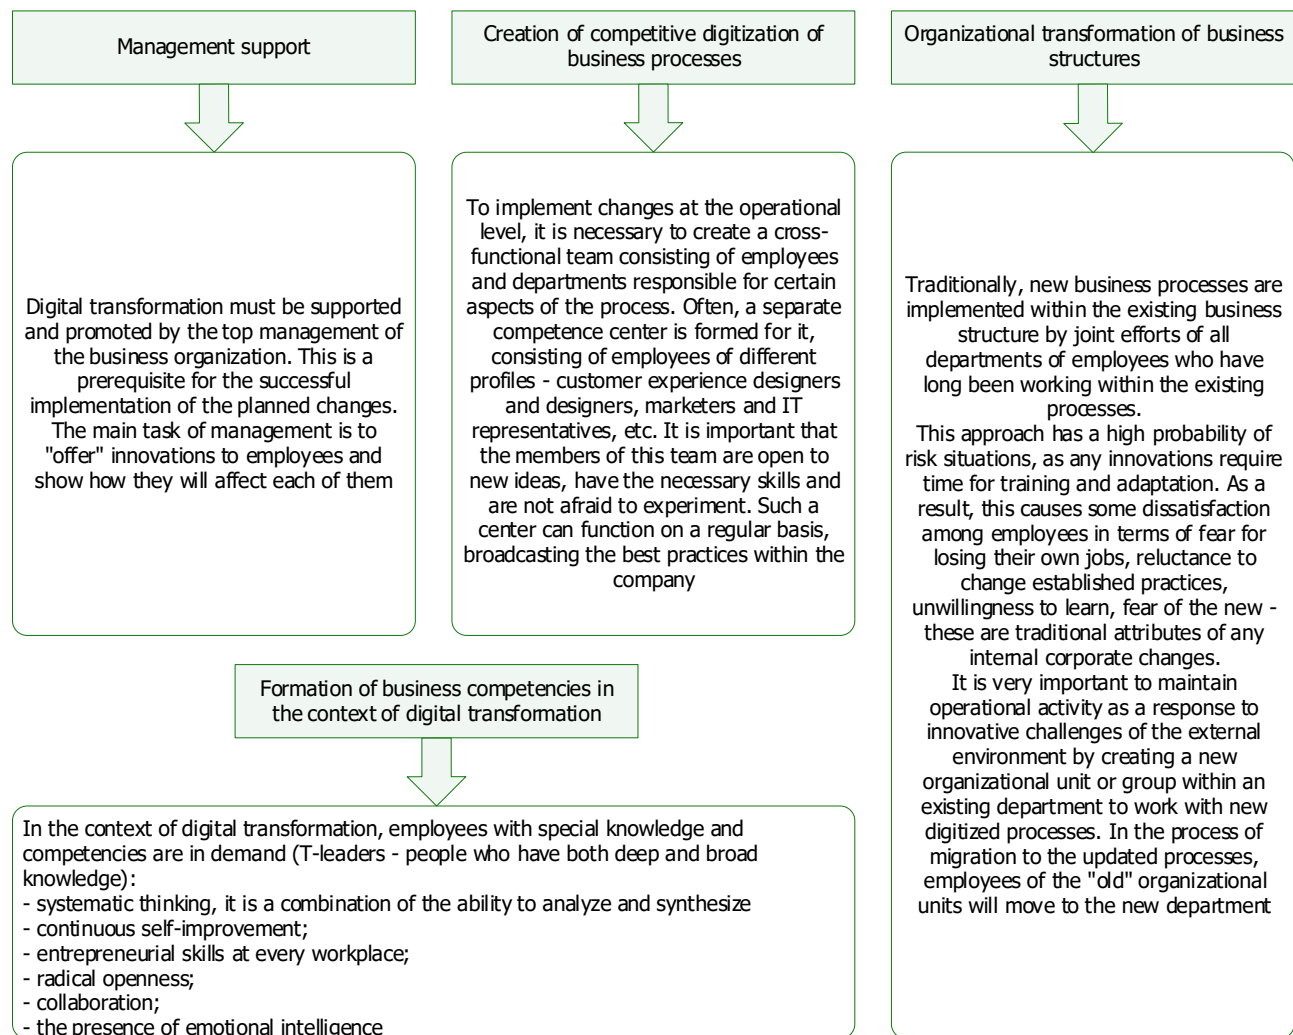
Management support

Creation of competitive digitization of business processes

Organizational transformation of business structures

Digital transformation must be supported and promoted by the top management of the business organization. This is a prerequisite for the successful implementation of the planned changes. The main task of management is to "offer" innovations to employees and show how they will affect each of them

To implement changes at the operational level, it is necessary to create a cross-functional team consisting of employees and departments responsible for certain aspects of the process. Often, a separate competence center is formed for it, consisting of employees of different profiles - customer experience designers and designers, marketers and IT representatives, etc. It is important that the members of this team are open to new ideas, have the necessary skills and are not afraid to experiment. Such a center can function on a regular basis, broadcasting the best practices within the company

Traditionally, new business processes are implemented within the existing business structure by joint efforts of all departments of employees who have long been working within the existing processes.
This approach has a high probability of risk situations, as any innovations require time for training and adaptation. As a result, this causes some dissatisfaction among employees in terms of fear for losing their own jobs, reluctance to change established practices, unwillingness to learn, fear of the new - these are traditional attributes of any internal corporate changes.
It is very important to maintain operational activity as a response to innovative challenges of the external environment by creating a new organizational unit or group within an existing department to work with new digitized processes. In the process of migration to the updated processes, employees of the "old" organizational units will move to the new department

Formation of business competencies in the context of digital transformation

In the context of digital transformation, employees with special knowledge and competencies are in demand (T-leaders - people who have both deep and broad knowledge):
- systematic thinking, it is a combination of the ability to analyze and synthesize
- continuous self-improvement;
- entrepreneurial skills at every workplace;
- radical openness;
- collaboration;
- the presence of emotional intelligence